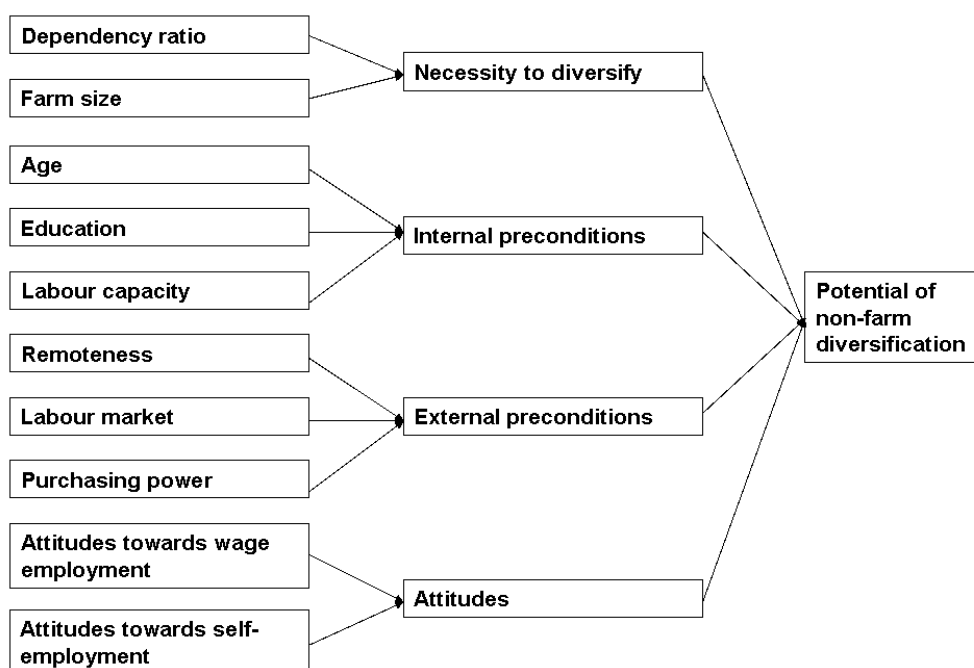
Dependency ratio

Farm size

Necessity to diversify

Age

Education

Labour capacity

Internal preconditions

Remoteness

Labour market

Purchasing power

External preconditions

Attitudes towards wage employment

Attitudes towards self-employment

Attitudes

Potential of non-farm diversification